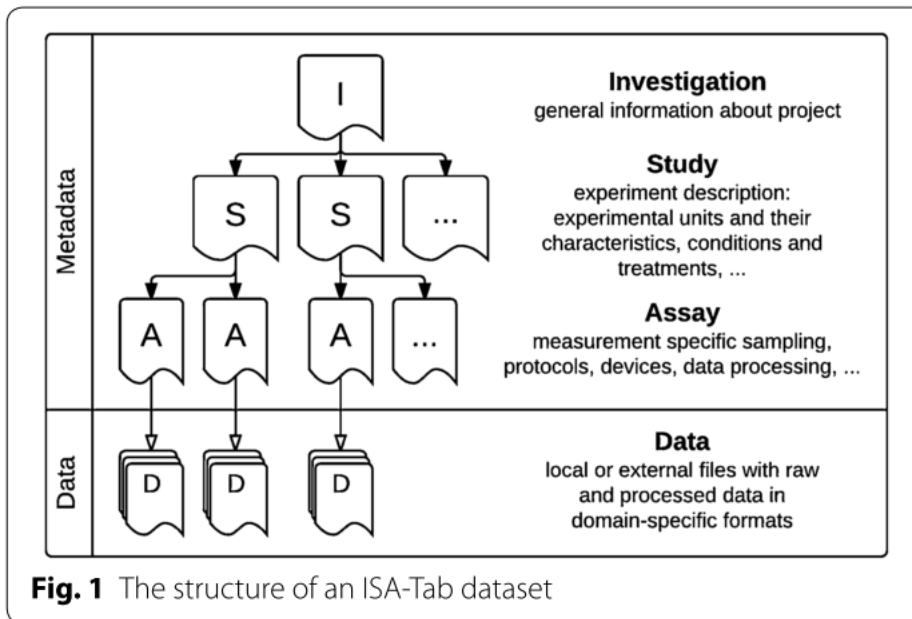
Metadata

I

S

S

...

A

A

A

...

Investigation
general information about project

Study
experiment description: experimental units and their characteristics, conditions and treatments, ...

Assay
measurement specific sampling, protocols, devices, data processing, ...

Data

D

D

D

Data
local or external files with raw and processed data in domain-specific formats

**Fig. 1** The structure of an ISA-Tab dataset